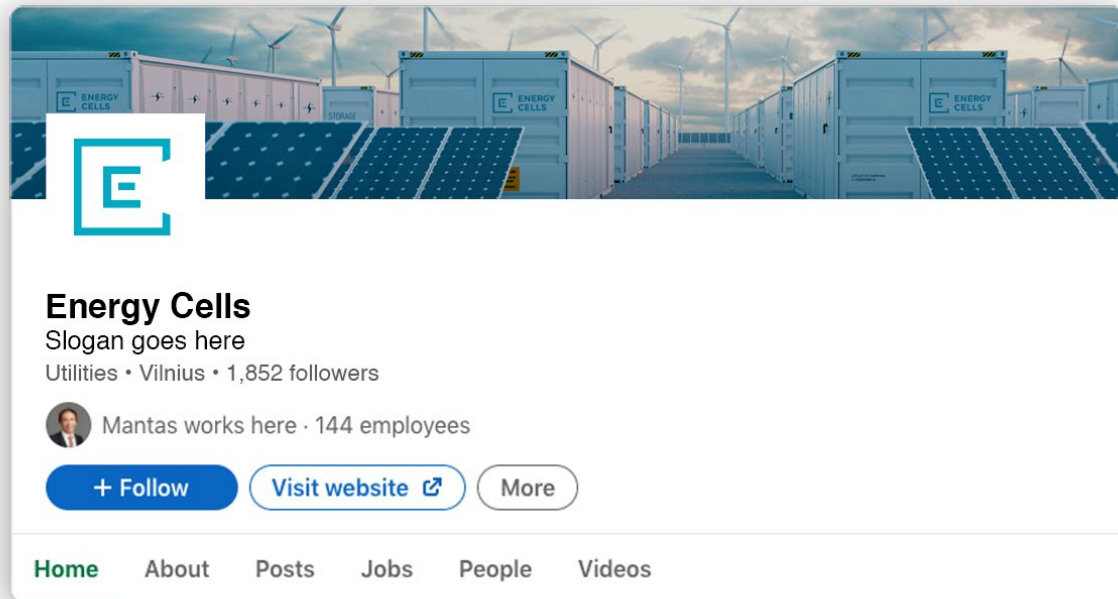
ENERGY CELLS

STORAGE

ENERGY CELLS

ENERGY CELLS

Energy Cells
Slogan goes here
Utilities • Vilnius • 1,852 followers

Mantas works here · 144 employees

+ Follow

Visit website

More

Home
About
Posts
Jobs
People
Videos